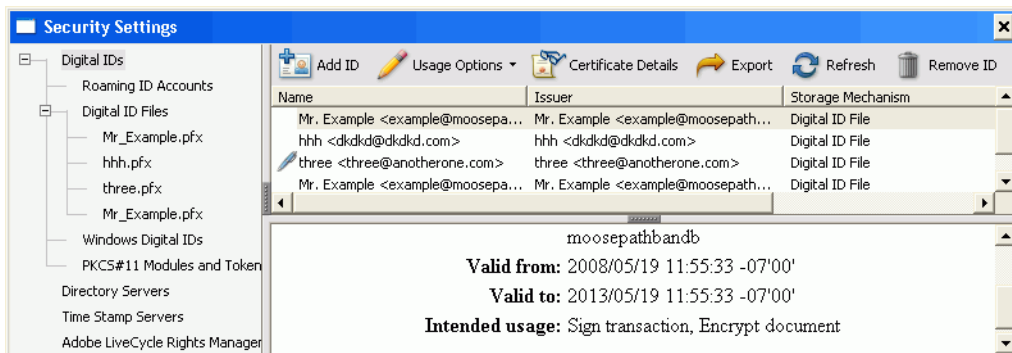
Security Settings

Digital IDs
Roaming ID Accounts
Digital ID Files
Mr_Example.pfx
hhh.pfx
three.pfx
Mr_Example.pfx
Windows Digital IDs
PKCS#11 Modules and Token
Directory Servers
Time Stamp Servers
Adobe LiveCycle Rights Manager

Add ID   Usage Options ▾   Certificate Details   Export   Refresh   Remove ID

| Name | Issuer | Storage Mechanism |
|---|---|---|
| Mr. Example <example@moosepa... | Mr. Example <example@moosepath... | Digital ID File |
| hhh <dkdkd@dkdkd.com> | hhh <dkdkd@dkdkd.com> | Digital ID File |
| three <three@anotherone.com> | three <three@anotherone.com> | Digital ID File |
| Mr. Example <example@moosepa... | Mr. Example <example@moosepath... | Digital ID File |

moosepathbandb
Valid from: 2008/05/19 11:55:33 -07'00'
Valid to: 2013/05/19 11:55:33 -07'00'
Intended usage: Sign transaction, Encrypt document